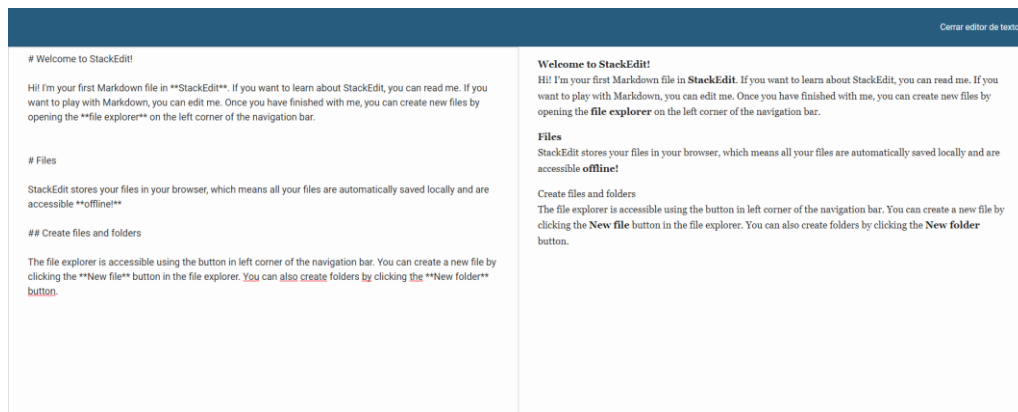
Cerrar editor de texto

# Welcome to StackEdit!

Hi! I'm your first Markdown file in **StackEdit**. If you want to learn about StackEdit, you can read me. If you want to play with Markdown, you can edit me. Once you have finished with me, you can create new files by opening the **file explorer** on the left corner of the navigation bar.

# Files

StackEdit stores your files in your browser, which means all your files are automatically saved locally and are accessible **offline!**

## Create files and folders

The file explorer is accessible using the button in left corner of the navigation bar. You can create a new file by clicking the **New file** button in the file explorer. You can also create folders by clicking the **New folder** button.

**Welcome to StackEdit!**
Hi! I'm your first Markdown file in **StackEdit**. If you want to learn about StackEdit, you can read me. If you want to play with Markdown, you can edit me. Once you have finished with me, you can create new files by opening the **file explorer** on the left corner of the navigation bar.

**Files**
StackEdit stores your files in your browser, which means all your files are automatically saved locally and are accessible **offline!**

Create files and folders
The file explorer is accessible using the button in left corner of the navigation bar. You can create a new file by clicking the **New file** button in the file explorer. You can also create folders by clicking the **New folder** button.